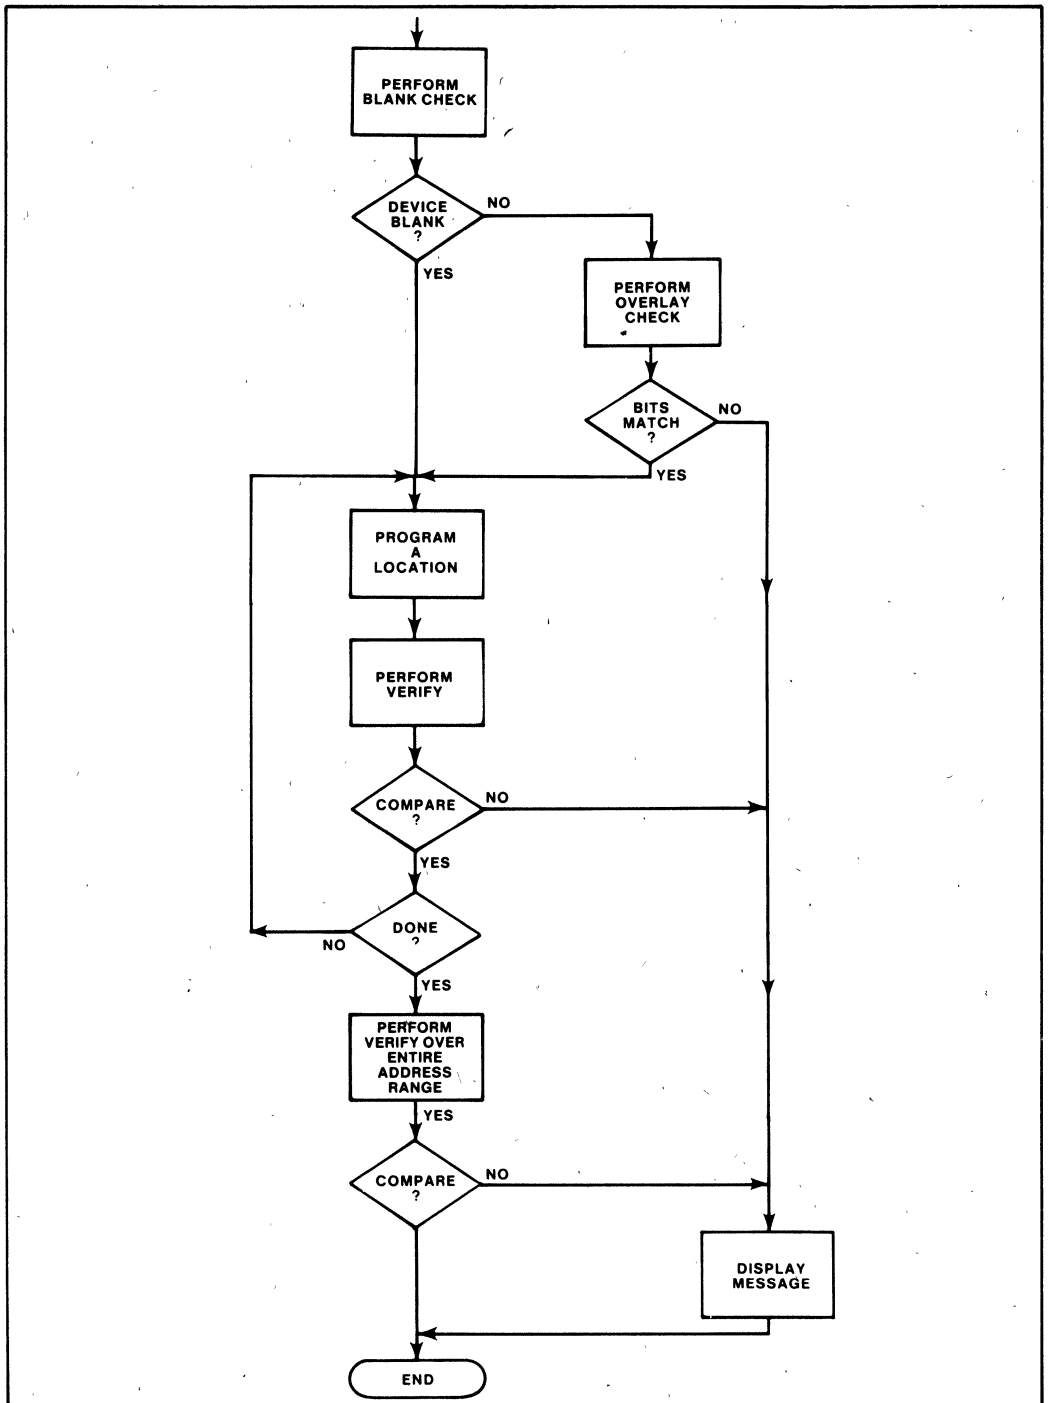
PERFORM BLANK CHECK

DEVICE BLANK ?

NO

YES

PERFORM OVERLAY CHECK

BITS MATCH ?

NO

YES

PROGRAM A LOCATION

PERFORM VERIFY

COMPARE ?

NO

YES

DONE ?

NO

YES

PERFORM VERIFY OVER ENTIRE ADDRESS RANGE

YES

COMPARE ?

NO

DISPLAY MESSAGE

END